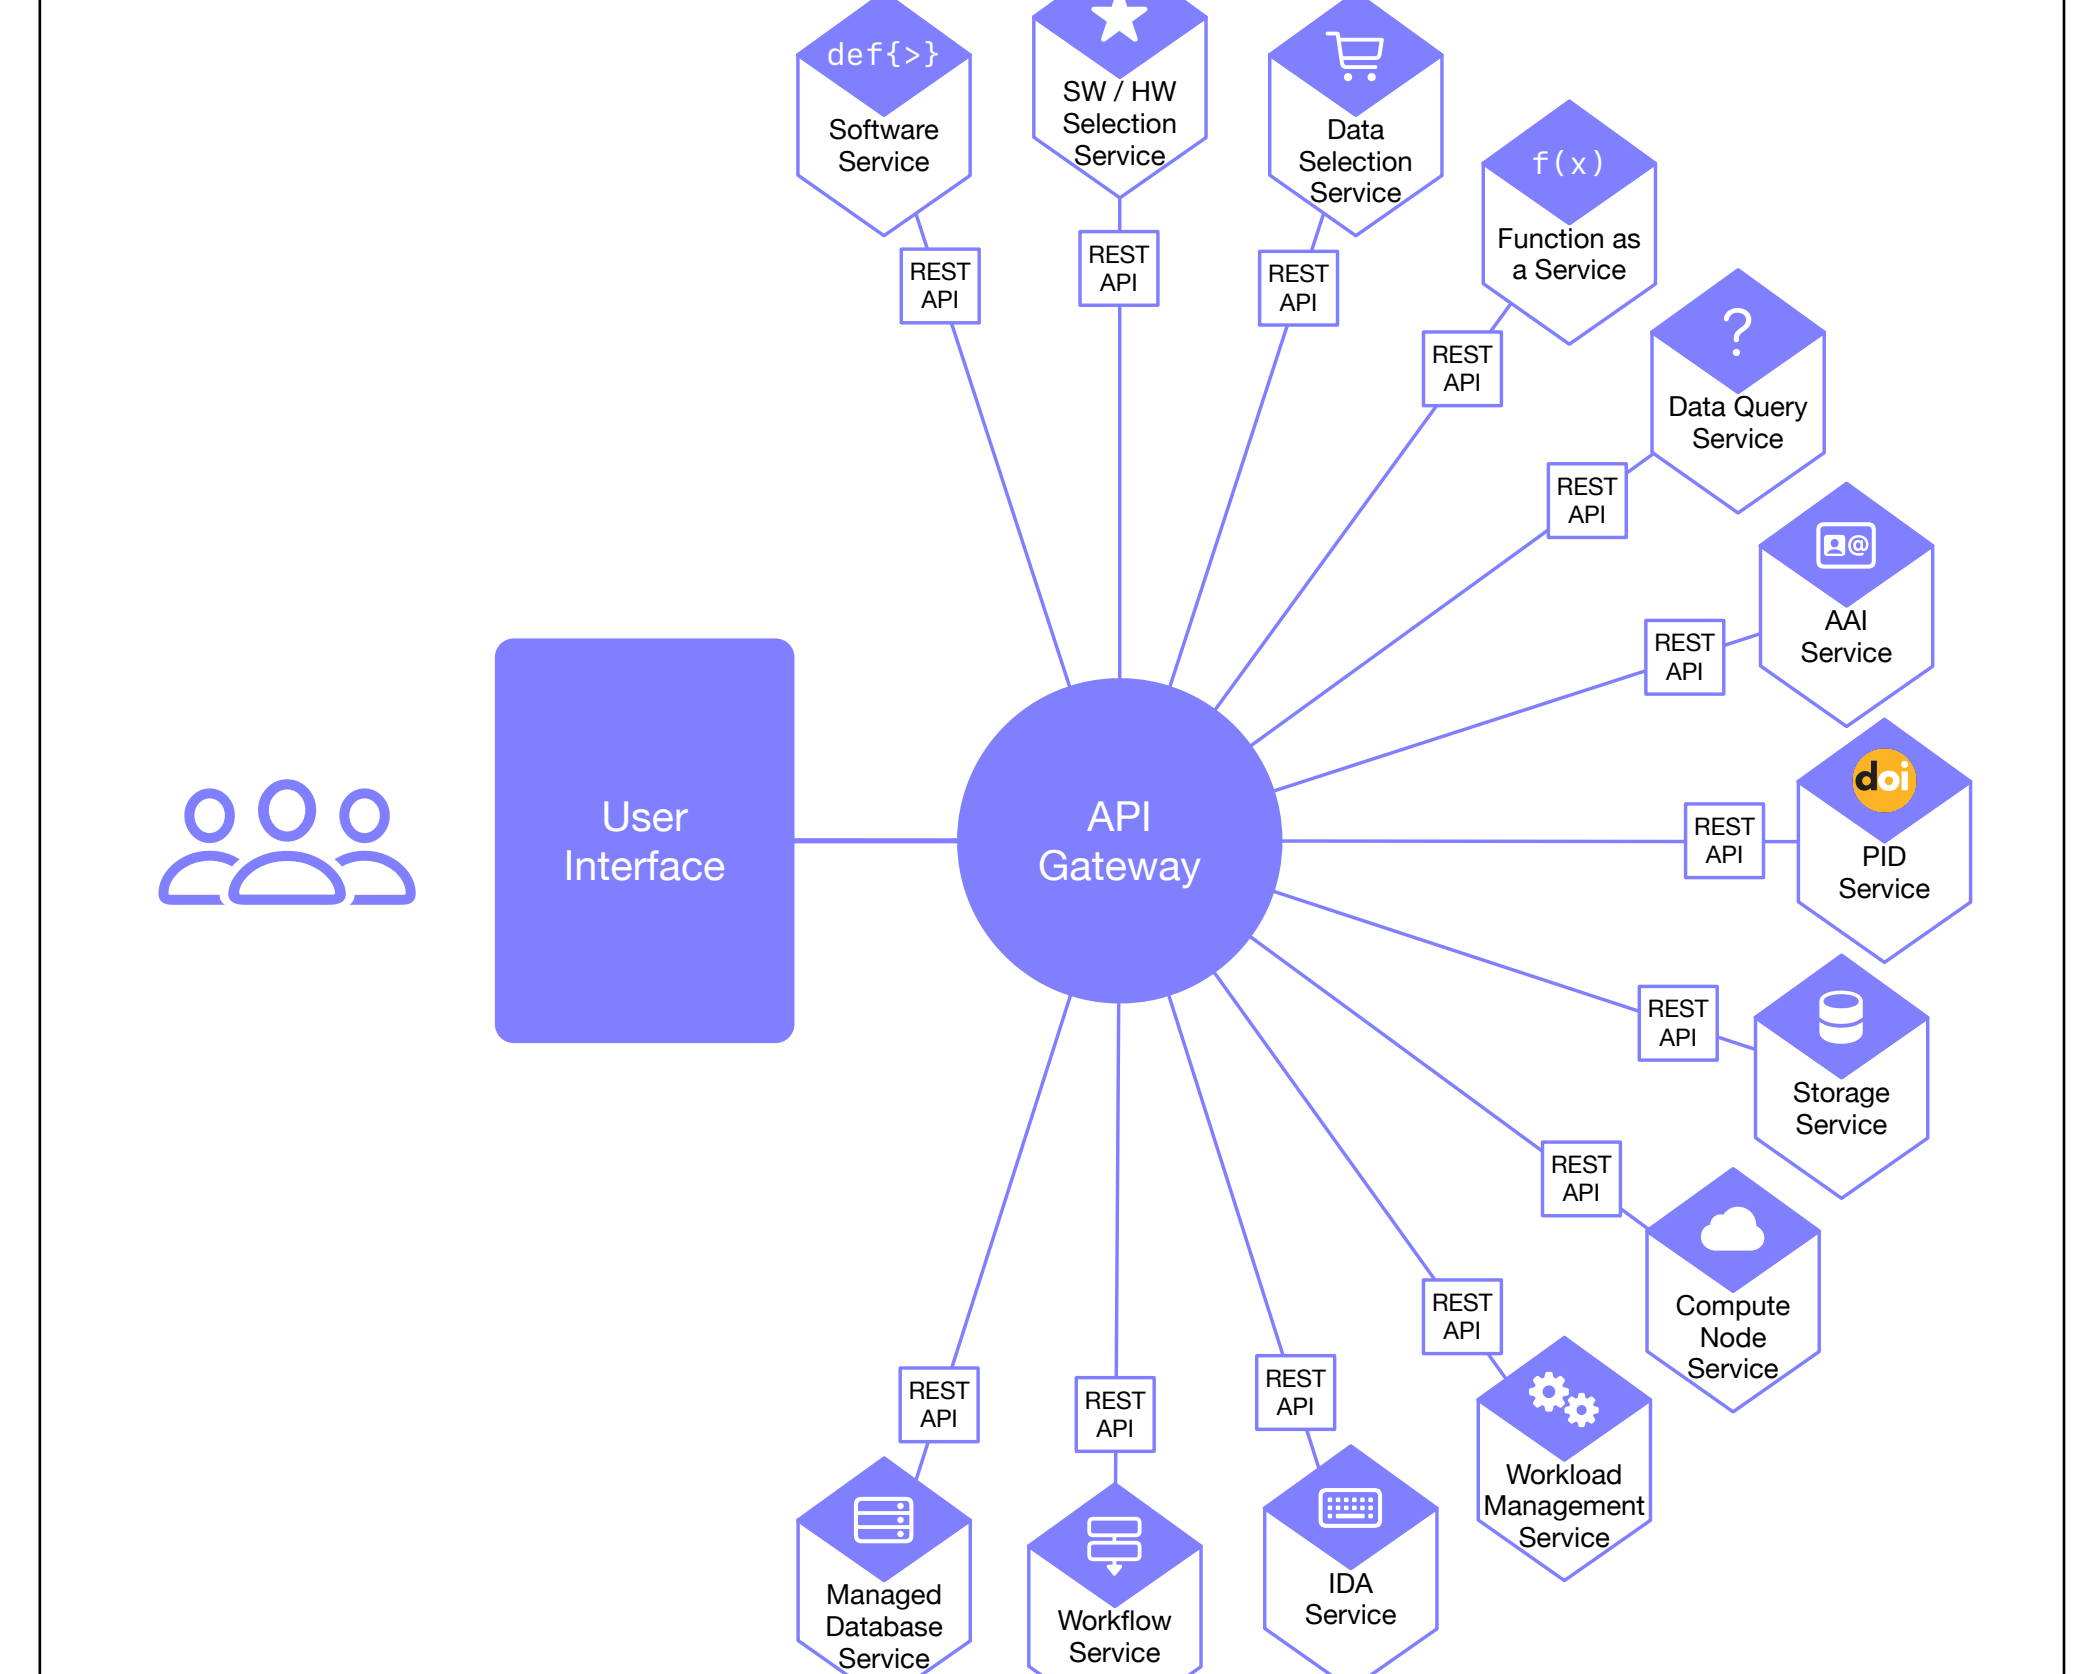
def{>}
Software Service

SW / HW Selection Service

Data Selection Service

f(x)
Function as a Service

?
Data Query Service

AAI Service

doi
PID Service

Storage Service

Compute Node Service

Workload Management Service

IDA Service

Workflow Service

Managed Database Service

REST API

REST API

REST API

REST API

REST API

REST API

REST API

REST API

REST API

REST API

REST API

REST API

REST API

User Interface

API Gateway